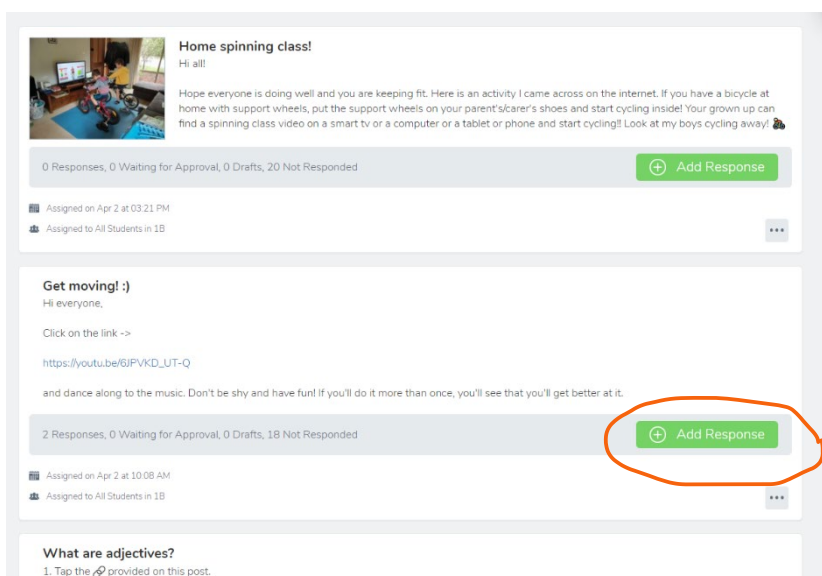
Home spinning class!
Hi all!

Hope everyone is doing well and you are keeping fit. Here is an activity I came across on the internet. If you have a bicycle at home with support wheels, put the support wheels on your parent's/carer's shoes and start cycling inside! Your grown up can find a spinning class video on a smart tv or a computer or a tablet or phone and start cycling!! Look at my boys cycling away! 🚴

0 Responses, 0 Waiting for Approval, 0 Drafts, 20 Not Responded

Add Response

Assigned on Apr 2 at 03:21 PM

Assigned to All Students in 1B

•••

Get moving! :)
Hi everyone,

Click on the link ->

https://youtu.be/6JPVKD_UT-Q

and dance along to the music. Don't be shy and have fun! If you'll do it more than once, you'll see that you'll get better at it.

2 Responses, 0 Waiting for Approval, 0 Drafts, 18 Not Responded

Add Response

Assigned on Apr 2 at 10:08 AM

Assigned to All Students in 1B

•••

What are adjectives?
1. Tap the 🔗 provided on this post.